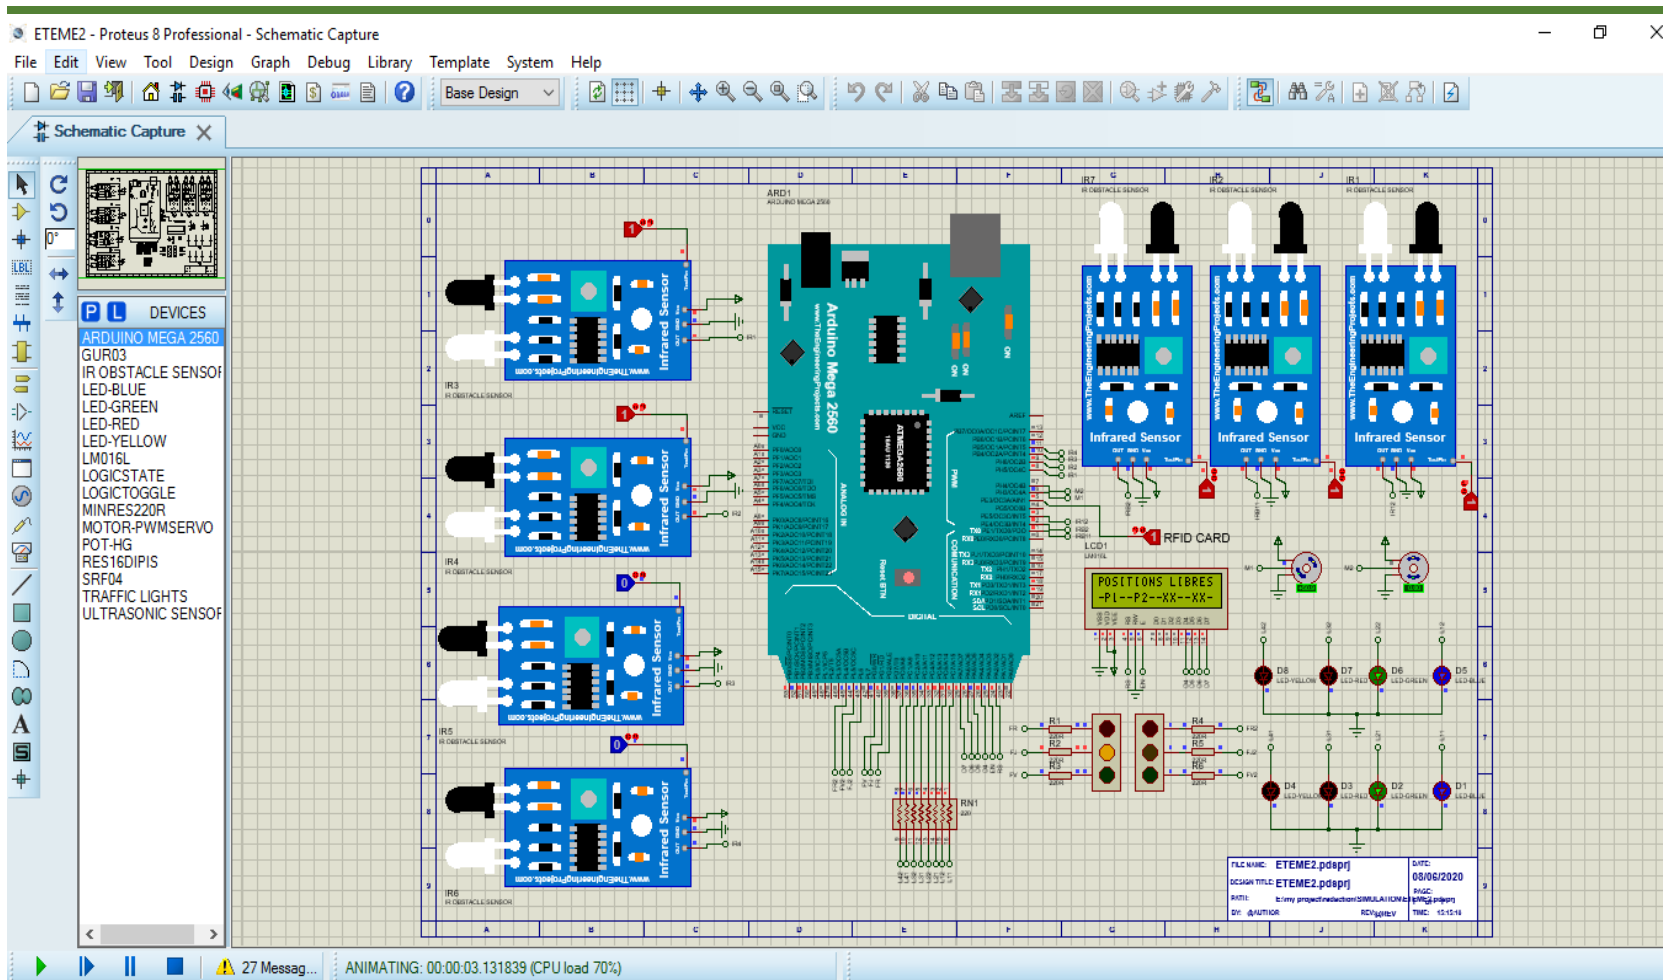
ETEME2 - Proteus 8 Professional - Schematic Capture

File Edit View Tool Design Graph Debug Library Template System Help

Base Design

Schematic Capture

0°

P L DEVICES
ARDUINO MEGA 2560
GUR03
IR OBSTACLE SENSOR
LED-BLUE
LED-GREEN
LED-RED
LED-YELLOW
LM016L
LOGICSTATE
LOGICTOGGLE
MINRES220R
MOTOR-PWMSERVO
POT-HG
RES16DIPIS
SRF04
TRAFFIC LIGHTS
ULTRASONIC SENSOR

ARD1
Arduino Mega 2560
www.TheEngineeringProjects.com

IR3
IR OBSTACLE SENSOR
IR4
IR OBSTACLE SENSOR
IR5
IR OBSTACLE SENSOR
IR6
IR OBSTACLE SENSOR
IR7
IR OBSTACLE SENSOR
IR2
IR OBSTACLE SENSOR
IR1
IR OBSTACLE SENSOR

Infrared Sensor
www.TheEngineeringProjects.com

RFID CARD
LCD1
POSITIONS LIBRES
-P1--P2--XX--XX-

D8 D7 D6 D5
D4 D3 D2 D1
R1 R2 R3 R4 R5 R6
RN1

FILE NAME: ETEME2.pdsprj
DESIGN TITLE: ETEME2.pdsprj
DATE: 08/06/2020

27 Messag... ANIMATING: 00:00:03.131839 (CPU load 70%)